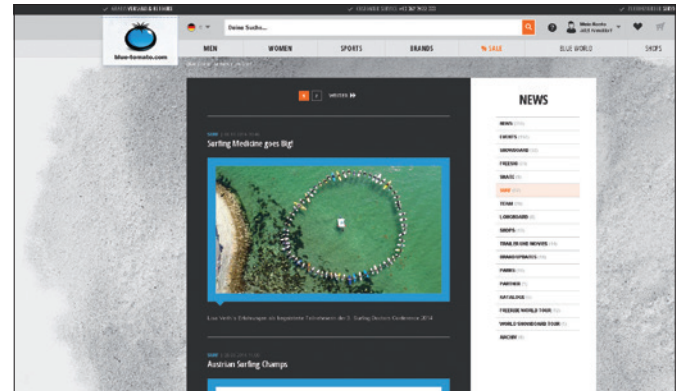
✓ GRATIS VERSAND & RETOURE ✓ KUNDENSERVICE +43 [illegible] ✓ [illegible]

blue-tomato.com

Deine Suche...

MEN WOMEN SPORTS BRANDS % SALE BLUE WORLD SHOPS

1 2 WEITER

Surfing Medicine goes Big!

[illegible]

Austrian Surfing Champs

NEWS

NEWS
EVENTS
SNOWBOARD
FREESKI
SKATE
SURF
TEAM
LONGBOARD
SHOPS
TRAILER UND MOVIES
BRANDUPDATES
PARKS
PARTNER
KATALOGE
FREERIDE WORLD TOUR
WORLD SNOWBOARD TOUR
ARCHIV